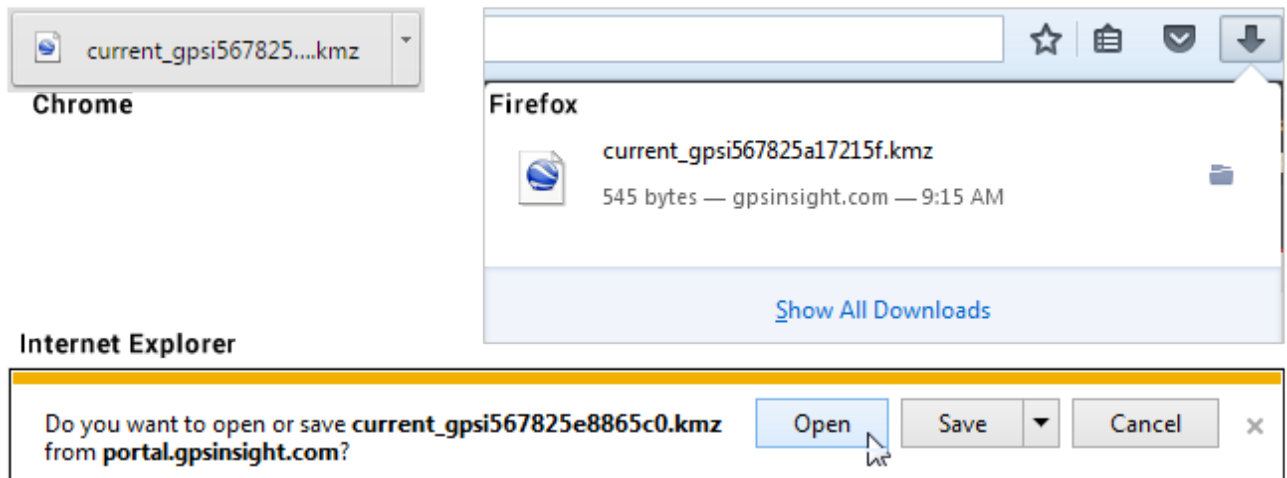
current_gpsi567825....kmz

Chrome

Firefox

current_gpsi567825a17215f.kmz

545 bytes — gpsinsight.com — 9:15 AM

Show All Downloads

Internet Explorer

Do you want to open or save **current_gpsi567825e8865c0.kmz** from **portal.gpsinsight.com**?

Open

Save

Cancel

×